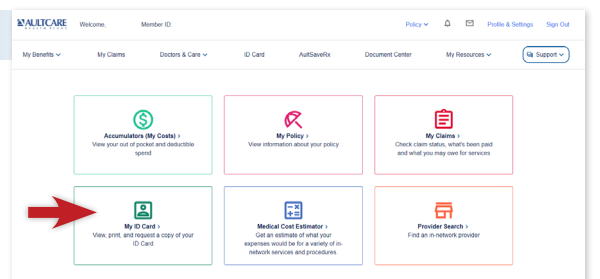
AULTCARE HEALTH PLANS Welcome, Member ID: Policy Profile & Settings Sign Out

My Benefits My Claims Doctors & Care ID Card AultSaveRx Document Center My Resources Support

Accumulators (My Costs) >
View your out of pocket and deductible spend

My Policy >
View information about your policy

My Claims >
Check claim status, what's been paid and what you may owe for services

My ID Card >
View, print, and request a copy of your ID Card

Medical Cost Estimator >
Get an estimate of what your expenses would be for a variety of in-network services and procedures.

Provider Search >
Find an in-network provider